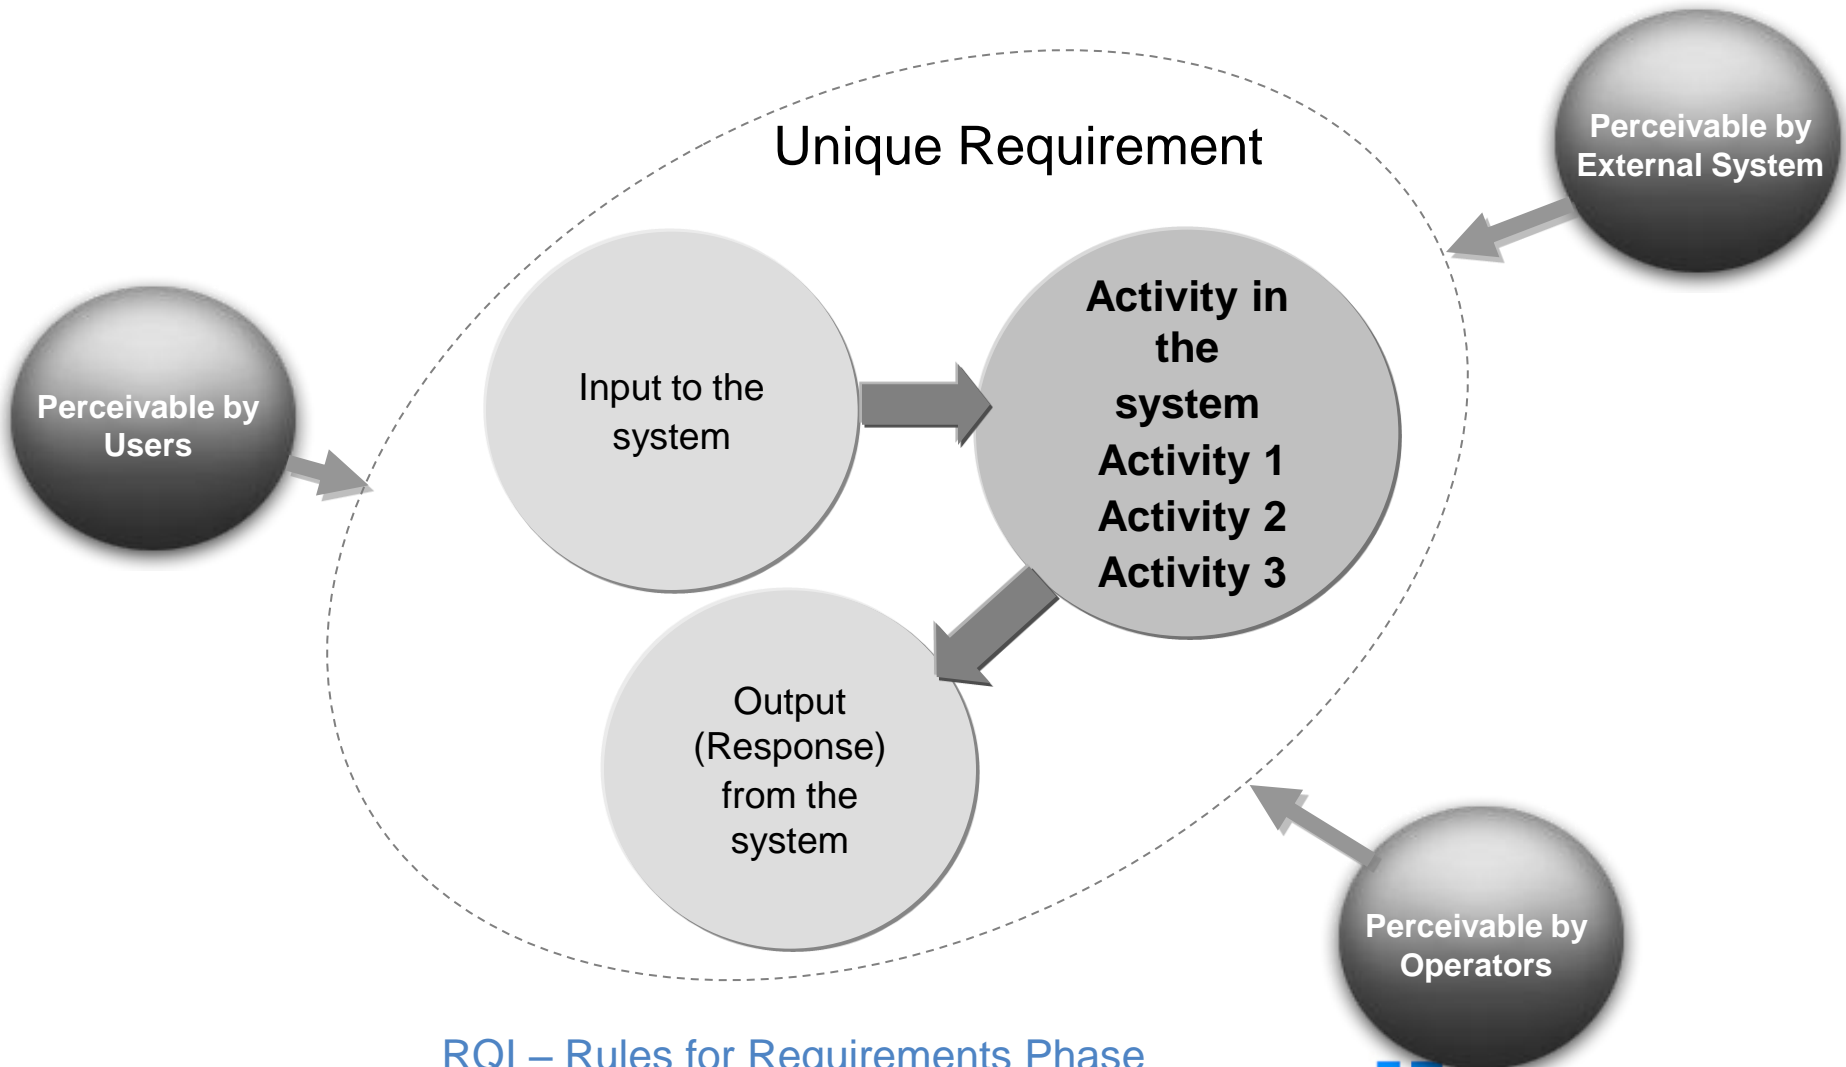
Unique Requirement

Perceivable by External System

Perceivable by Users

Input to the system

Activity in the system
Activity 1
Activity 2
Activity 3

Output (Response) from the system

Perceivable by Operators

RQI – Rules for Requirements Phase